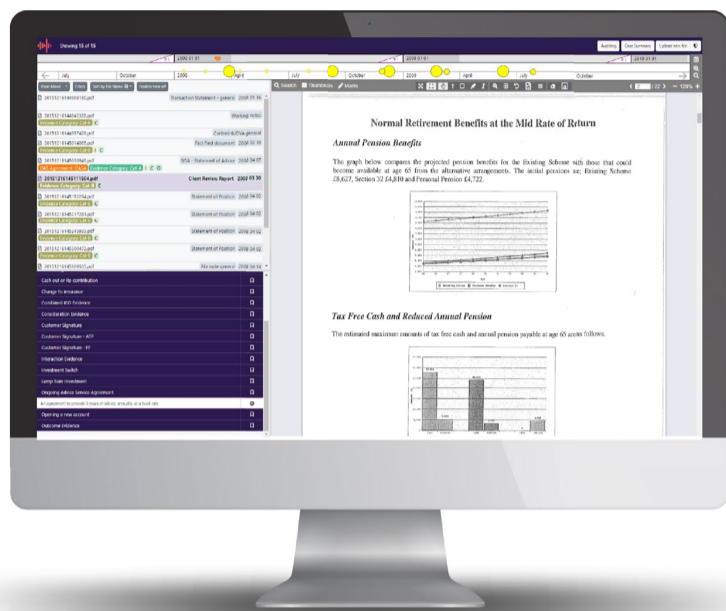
Showing 15 of 15

Auditing | Case Summary | Upload new file

2006 01 01 | 2009 01 01 | 2010 01 01

July | October | 2008 | April | July | October | 2009 | April | July | October

Search | Thumbnails | Marks

Normal Retirement Benefits at the Mid Rate of Return

Annual Pension Benefits

The graph below compares the projected pension benefits for the Existing Scheme with those that could become available at age 65 from the alternative arrangements. The initial pensions are; Existing Scheme £8,627, Section 32 £4,810 and Personal Pension £4,722.

Tax Free Cash and Reduced Annual Pension

The estimated maximum amounts of tax free cash and annual pension payable at age 65 are as follows.

Transaction Statement - general 2008 03 26

Working Notes

Contract & Plan general

Fact Find document 2008 03 18

SOA - Statement of Advice 2008 04 07

Client Review Report 2008 03 30

Statement of Position 2008 04 02

Statement of Position 2008 04 02

Statement of Position 2008 04 02

Statement of Position 2008 04 02

File note general 2008 04 14

Cash out or lip contribution

Change to Investment

Combined KYC Evidence

Consolidation Evidence

Customer Signature

Customer Signature - ATP

Customer Signature - FF

Interaction Evidence

Investment Switch

Lump Sum Investment

Ongoing Advice Service Agreement

Opening a new account

Outcome Evidence